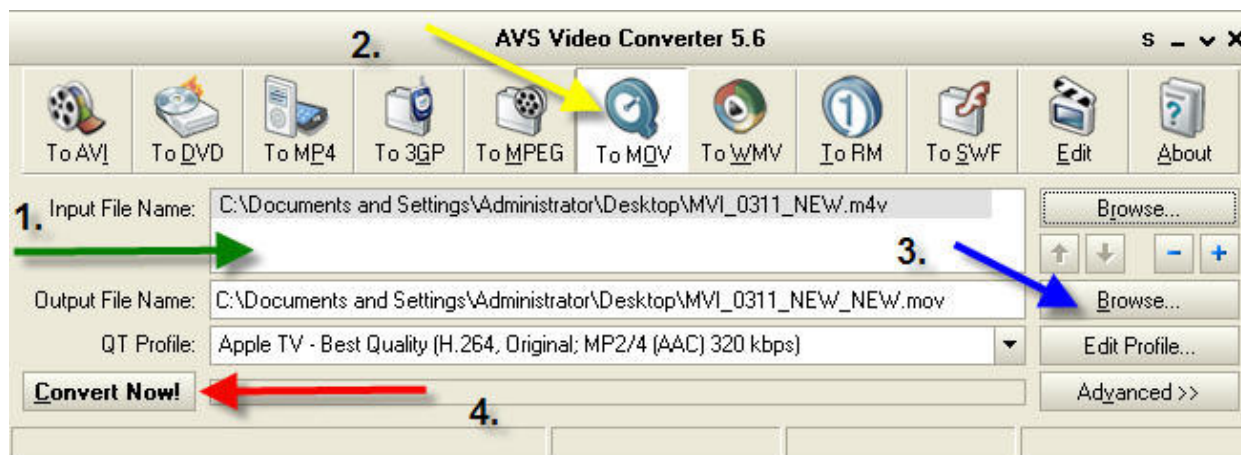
AVS Video Converter 5.6

S _ v X

2.

To AVI
To DVD
To MP4
To 3GP
To MPEG
To MOV
To WMV
To RM
To SWF
Edit
About

1.

Input File Name: C:\Documents and Settings\Administrator\Desktop\MVI_0311_NEW.m4v

Browse...

3.

- +

Output File Name: C:\Documents and Settings\Administrator\Desktop\MVI_0311_NEW_NEW.mov

Browse...

QT Profile: Apple TV - Best Quality (H.264, Original; MP2/4 (AAC) 320 kbps)

Edit Profile...

Convert Now!

Advanced >>

4.